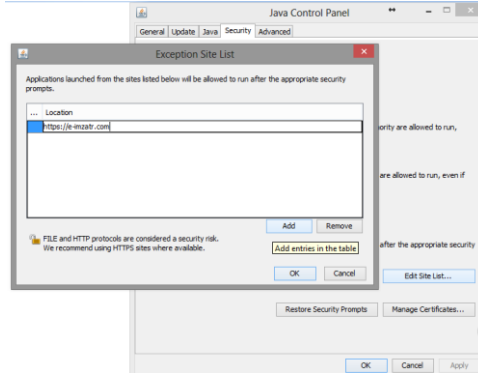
Java Control Panel

General Update Java Security Advanced

Exception Site List

Applications launched from the sites listed below will be allowed to run after the appropriate security prompts.

| ... | Location |
|---|---|
| | https://e-imzatr.com |

ority are allowed to run,

are allowed to run, even if

Add Remove

FILE and HTTP protocols are considered a security risk. We recommend using HTTPS sites where available.

Add entries in the table

after the appropriate security

OK Cancel

Edit Site List...

Restore Security Prompts

Manage Certificates...

OK Cancel Apply